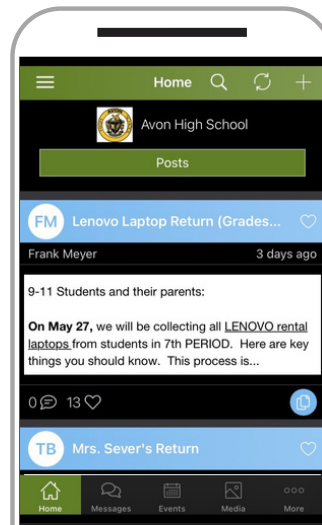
Home

Avon High School

Posts

FM Lenovo Laptop Return (Grades...

Frank Meyer 3 days ago

9-11 Students and their parents:

**On May 27,** we will be collecting all LENOVO rental laptops from students in 7th PERIOD. Here are key things you should know. This process is...

0 13

TB Mrs. Sever's Return

Home Messages Events Media More